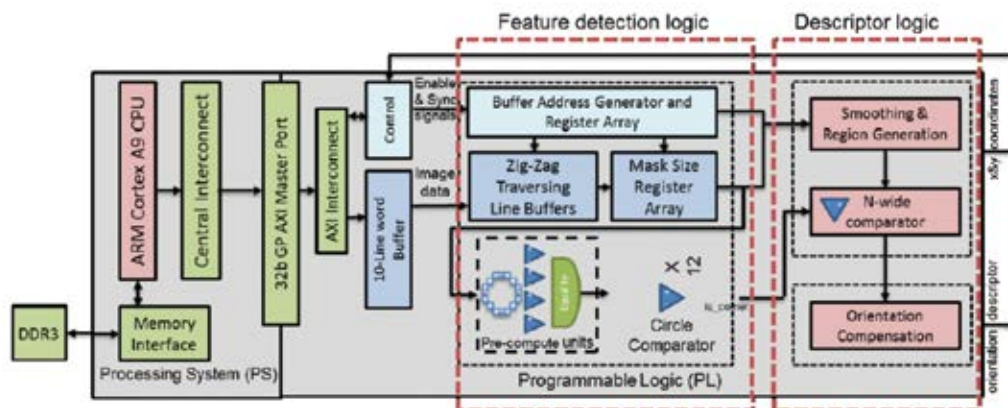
Feature detection logic

Descriptor logic

ARM Cortex A9 CPU

Central Interconnect

32b GP AXI Master Port

AXI Interconnect

Control

10-Line word Buffer

Enable & Sync signals

Image data

Buffer Address Generator and Register Array

Zig-Zag Traversing Line Buffers

Mask Size Register Array

Pre-compute units

× 12

Circle Comparator

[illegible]

Smoothing & Region Generation

N-wide comparator

Orientation Compensation

x&y coordinates

descriptor

orientation

DDR3

Memory Interface

Processing System (PS)

Programmable Logic (PL)